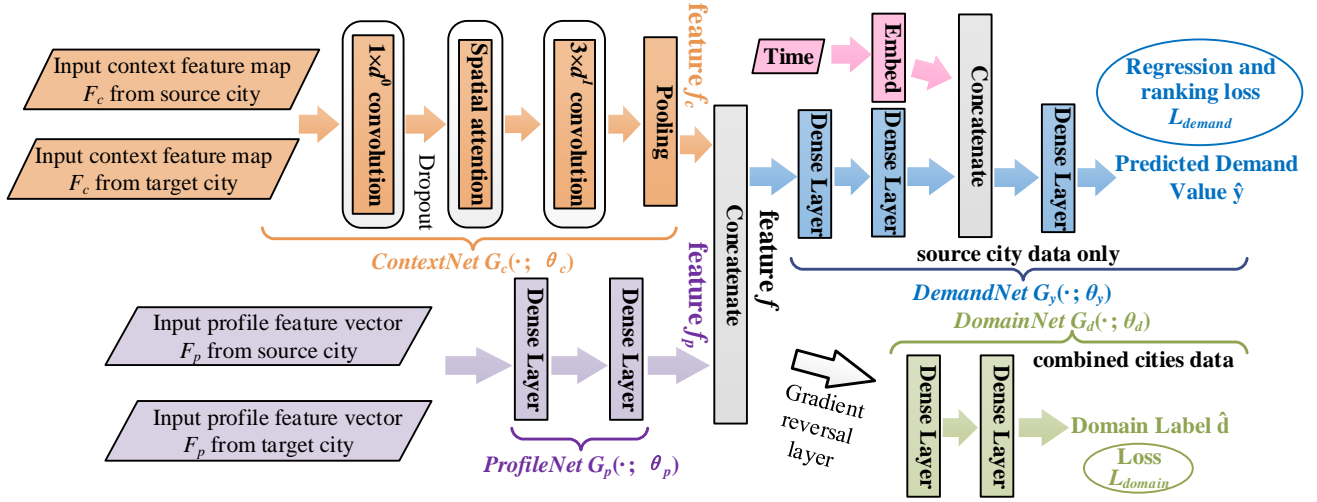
Input context feature map $F_c$ from source city

Input context feature map $F_c$ from target city

$1\times d^0$ convolution

Dropout

Spatial attention

$3\times d^l$ convolution

Pooling

feature $f_c$

ContextNet $G_c(\cdot;\ \theta_c)$

Time

Embed

Concatenate

Dense Layer

Dense Layer

Dense Layer

Regression and ranking loss $L_{demand}$

Predicted Demand Value $\hat{\mathbf{y}}$

Concatenate

feature $f$

source city data only

DemandNet $G_y(\cdot;\theta_y)$

DomainNet $G_d(\cdot;\theta_d)$

combined cities data

Input profile feature vector $F_p$ from source city

Input profile feature vector $F_p$ from target city

Dense Layer

Dense Layer

feature $f_p$

ProfileNet $G_p(\cdot;\ \theta_p)$

Gradient reversal layer

Dense Layer

Dense Layer

Domain Label $\hat{\mathbf{d}}$

Loss $L_{domain}$